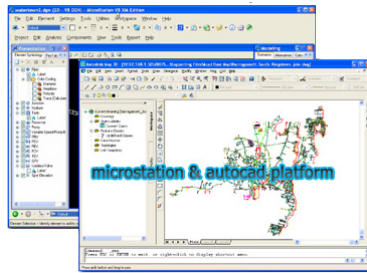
watertown1.dgn (2D - V8 DGN) - MicroStation V8 XM Edition

File Edit Element Settings Tools Utilities Workspace Window Help

Project Edit Analysis Components View Tools Report Help

microstation & autocad platform